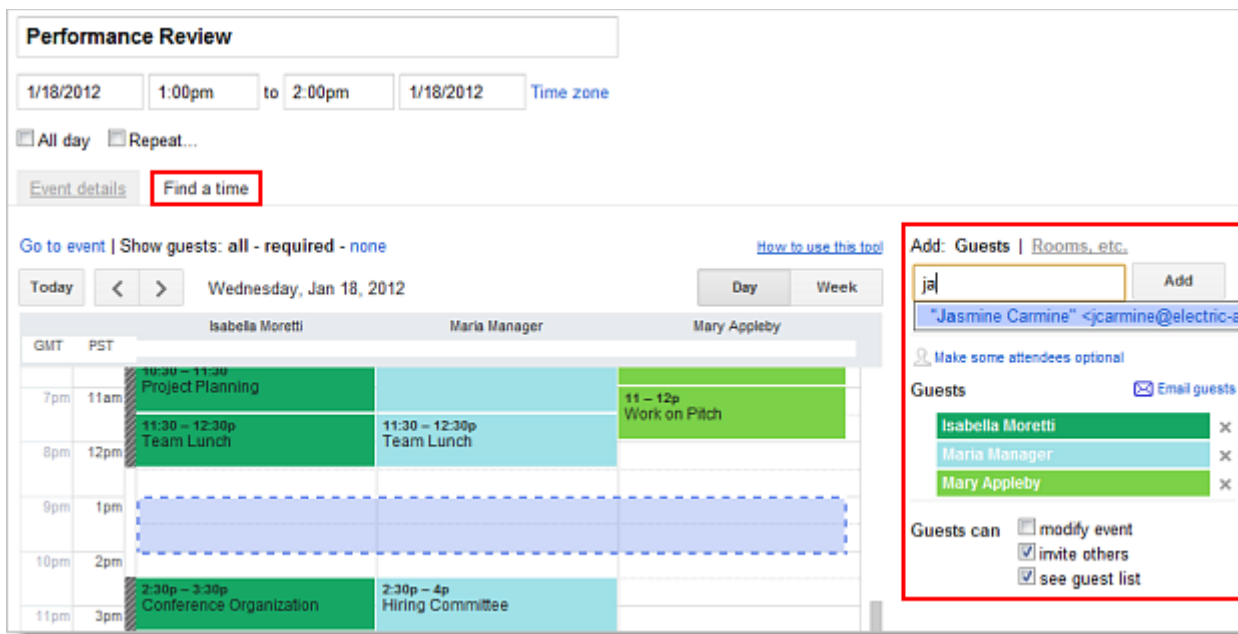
Performance Review

1/18/2012 1:00pm to 2:00pm 1/18/2012 Time zone

All day Repeat...

Event details Find a time

Go to event | Show guests: all - required - none

How to use this tool

Today < > Wednesday, Jan 18, 2012

Day Week

Isabella Moretti Maria Manager Mary Appleby

GMT PST

7pm 11am
8pm 12pm
9pm 1pm
10pm 2pm
11pm 3pm

10:30 – 11:30
Project Planning

11:30 – 12:30p
Team Lunch

11:30 – 12:30p
Team Lunch

11 – 12p
Work on Pitch

2:30p – 3:30p
Conference Organization

2:30p – 4p
Hiring Committee

Add: Guests | Rooms, etc.

ja

Add

"Jasmine Carmine" <jcarmine@electric-a

Make some attendees optional

Guests

Email guests

Isabella Moretti ×
Maria Manager ×
Mary Appleby ×

Guests can
modify event
invite others
see guest list